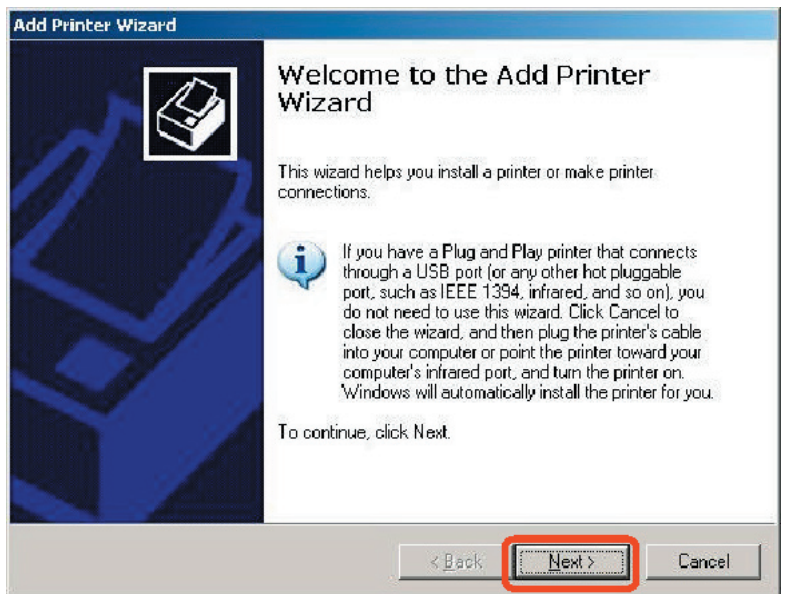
Add Printer Wizard

Welcome to the Add Printer Wizard

This wizard helps you install a printer or make printer connections.

If you have a Plug and Play printer that connects through a USB port (or any other hot pluggable port, such as IEEE 1394, infrared, and so on), you do not need to use this wizard. Click Cancel to close the wizard, and then plug the printer's cable into your computer or point the printer toward your computer's infrared port, and turn the printer on. Windows will automatically install the printer for you.

To continue, click Next.

< Back

Next >

Cancel